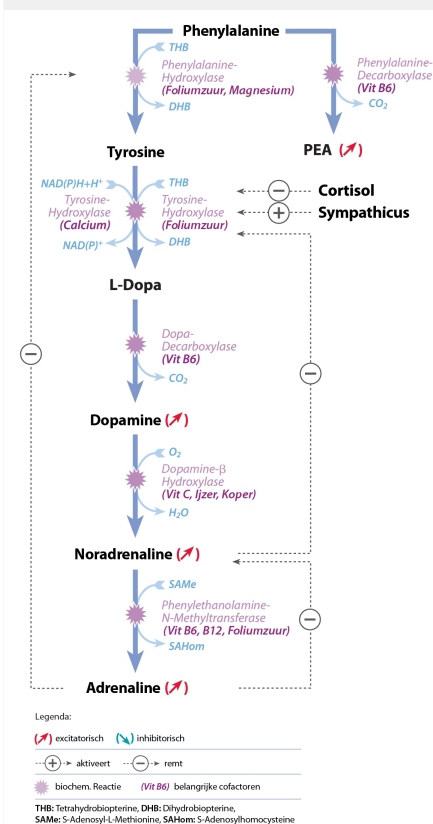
Phenylalanine

THB
Phenylalanine-Hydroxylase
(Foliumzuur, Magnesium)
DHB

Phenylalanine-Decarboxylase
(Vit B6)
$CO_2$

Tyrosine

PEA (↗)

$NAD(P)H+H^+$
Tyrosine-Hydroxylase
(Calcium)
$NAD(P)^+$

THB
Tyrosine-Hydroxylase
(Foliumzuur)
DHB

⊖ Cortisol
⊕ Sympathicus

L-Dopa

Dopa-Decarboxylase
(Vit B6)
$CO_2$

⊖

⊖

Dopamine (↗)

$O_2$
Dopamine-β Hydroxylase
(Vit C, IJzer, Koper)
$H_2O$

Noradrenaline (↗)

SAMe
Phenylethanolamine-N-Methyltransferase
(Vit B6, B12, Foliumzuur)
SAHom

⊖

Adrenaline (↗)

Legenda:

(↗) excitatorisch (↘) inhibitorisch

⊕ aktiveert ⊖ remt

biochem. Reactie (Vit B6) belangrijke cofactoren

THB: Tetrahydrobiopterine, DHB: Dihydrobiopterine,
SAMe: S-Adenosyl-L-Methionine, SAHom: S-Adenosylhomocysteine